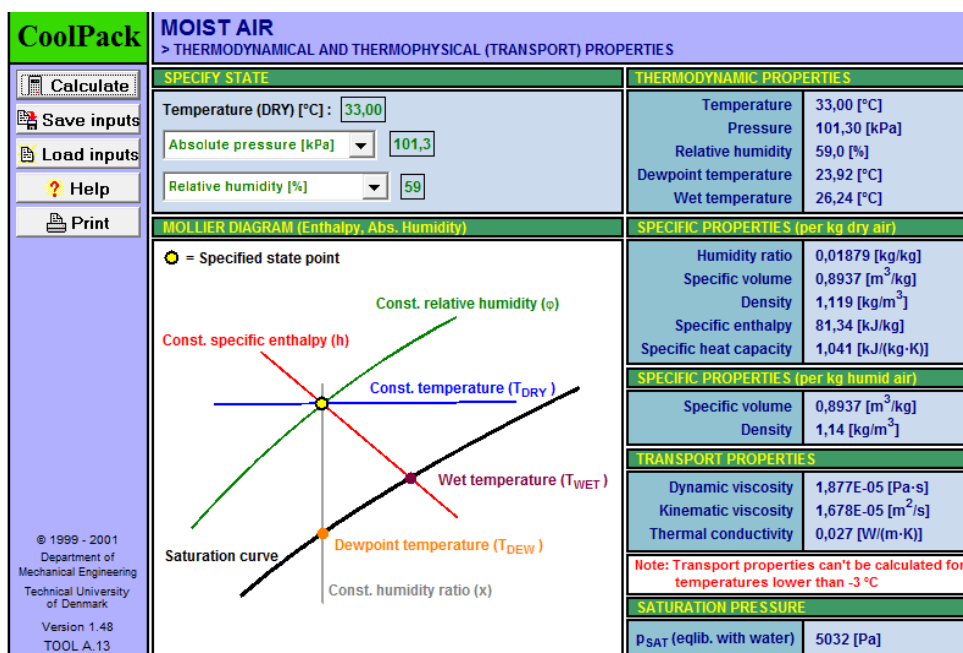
CoolPack

Calculate
Save inputs
Load inputs
Help
Print

© 1999 - 2001
Department of
Mechanical Engineering
Technical University
of Denmark

Version 1.48
TOOL A.13

MOIST AIR
> THERMODYNAMICAL AND THERMOPHYSICAL (TRANSPORT) PROPERTIES

SPECIFY STATE

Temperature (DRY) [°C] : 33,00

Absolute pressure [kPa] 101,3

Relative humidity [%] 59

MOLLIER DIAGRAM (Enthalpy, Abs. Humidity)

= Specified state point

Const. relative humidity (φ)

Const. specific enthalpy (h)

Const. temperature ($T_{DRY}$ )

Wet temperature ($T_{WET}$ )

Saturation curve

Dewpoint temperature ($T_{DEW}$ )

Const. humidity ratio (x)

THERMODYNAMIC PROPERTIES

| | |
|---|---|
| Temperature | 33,00 [°C] |
| Pressure | 101,30 [kPa] |
| Relative humidity | 59,0 [%] |
| Dewpoint temperature | 23,92 [°C] |
| Wet temperature | 26,24 [°C] |

SPECIFIC PROPERTIES (per kg dry air)

| | |
|---|---|
| Humidity ratio | 0,01879 [kg/kg] |
| Specific volume | 0,8937 [$m^3$/kg] |
| Density | 1,119 [kg/$m^3$] |
| Specific enthalpy | 81,34 [kJ/kg] |
| Specific heat capacity | 1,041 [kJ/(kg·K)] |

SPECIFIC PROPERTIES (per kg humid air)

| | |
|---|---|
| Specific volume | 0,8937 [$m^3$/kg] |
| Density | 1,14 [kg/$m^3$] |

TRANSPORT PROPERTIES

| | |
|---|---|
| Dynamic viscosity | 1,877E-05 [Pa·s] |
| Kinematic viscosity | 1,678E-05 [$m^2$/s] |
| Thermal conductivity | 0,027 [W/(m·K)] |

Note: Transport properties can't be calculated for temperatures lower than -3 °C

SATURATION PRESSURE

$p_{SAT}$ (eqlib. with water) 5032 [Pa]